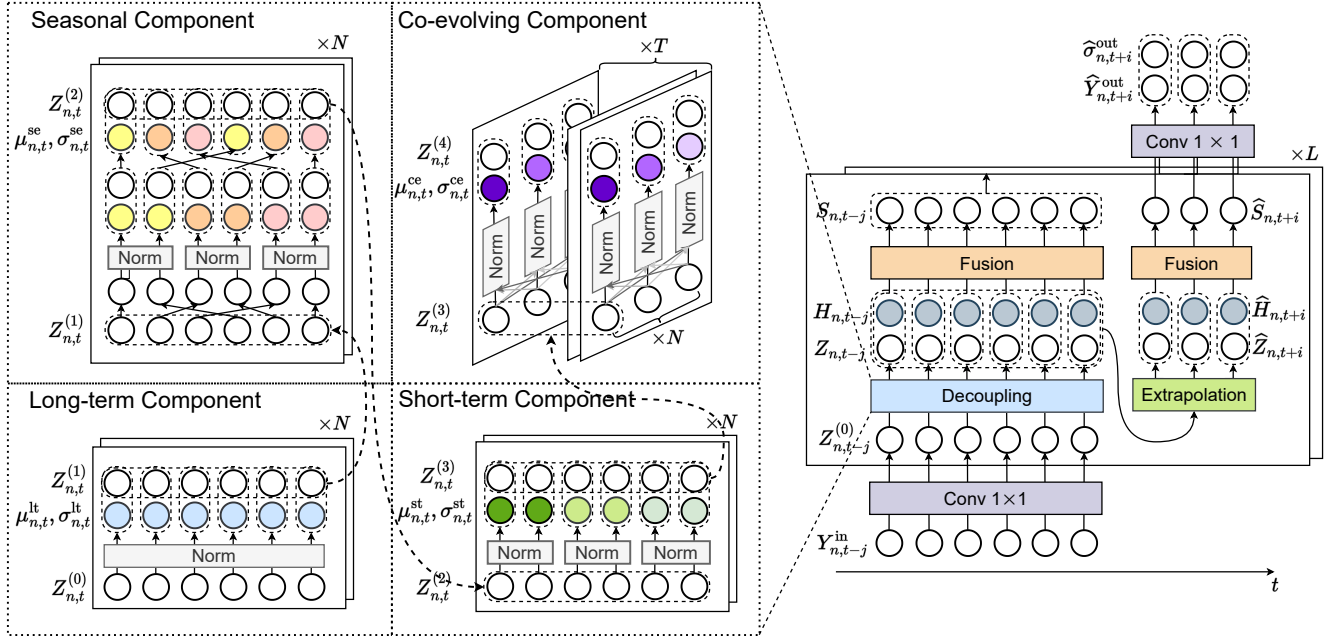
Seasonal Component

$\times N$

$Z_{n,t}^{(2)}$

$\mu_{n,t}^{\mathrm{se}}, \sigma_{n,t}^{\mathrm{se}}$

Norm Norm Norm

$Z_{n,t}^{(1)}$

Co-evolving Component

$\times T$

$Z_{n,t}^{(4)}$

$\mu_{n,t}^{\mathrm{ce}}, \sigma_{n,t}^{\mathrm{ce}}$

Norm Norm Norm Norm Norm

$Z_{n,t}^{(3)}$

$\times N$

Long-term Component

$\times N$

$Z_{n,t}^{(1)}$

$\mu_{n,t}^{\mathrm{lt}}, \sigma_{n,t}^{\mathrm{lt}}$

Norm

$Z_{n,t}^{(0)}$

Short-term Component

$\times N$

$Z_{n,t}^{(3)}$

$\mu_{n,t}^{\mathrm{st}}, \sigma_{n,t}^{\mathrm{st}}$

Norm Norm Norm

$Z_{n,t}^{(2)}$

$\widehat{\sigma}_{n,t+i}^{\mathrm{out}}$

$\widehat{Y}_{n,t+i}^{\mathrm{out}}$

Conv $1 \times 1$

$\times L$

$S_{n,t-j}$

$\widehat{S}_{n,t+i}$

Fusion

Fusion

$H_{n,t-j}$

$Z_{n,t-j}$

$\widehat{H}_{n,t+i}$

$\widehat{Z}_{n,t+i}$

Decoupling

Extrapolation

$Z_{n,t-j}^{(0)}$

Conv $1 \times 1$

$Y_{n,t-j}^{\mathrm{in}}$

$t$